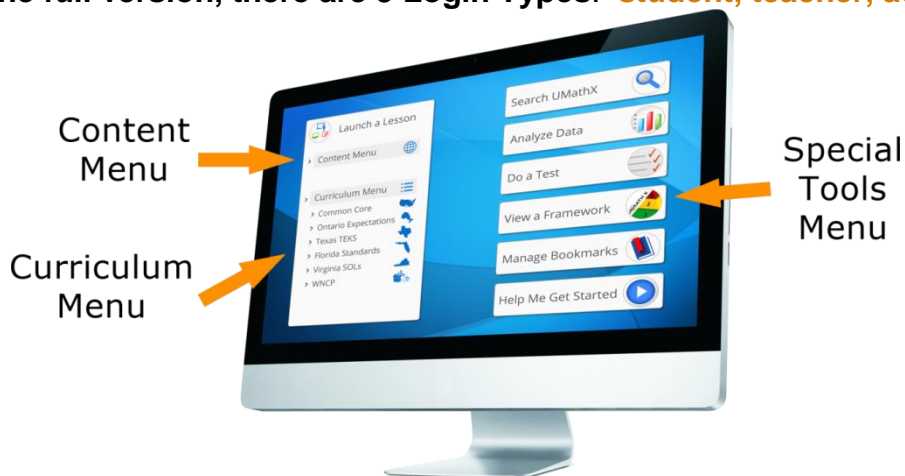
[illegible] full version, there are 3 Login Types: Student, teacher, a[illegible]

Content Menu

Curriculum Menu

Launch a Lesson

› Content Menu

› Curriculum Menu

› Common Core

› Ontario Expectations

› Texas TEKS

› Florida Standards

› Virginia SOLs

› WNCP

Search UMathX

Analyze Data

Do a Test

View a Framework

Manage Bookmarks

Help Me Get Started

Special Tools Menu